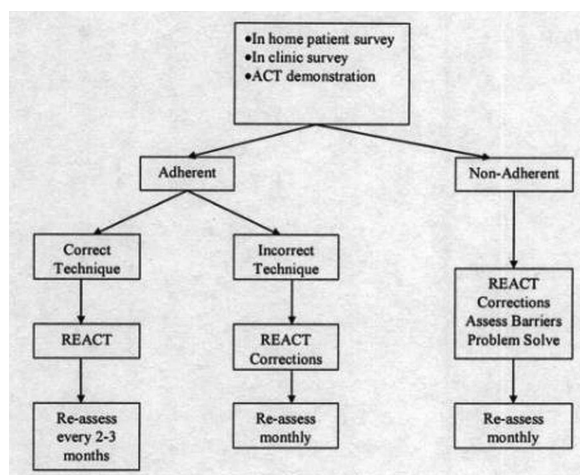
•In home patient survey
•In clinic survey
•ACT demonstration

Adherent

Non-Adherent

Correct Technique

Incorrect Technique

REACT

REACT Corrections

REACT Corrections Assess Barriers Problem Solve

Re-assess every 2-3 months

Re-assess monthly

Re-assess monthly